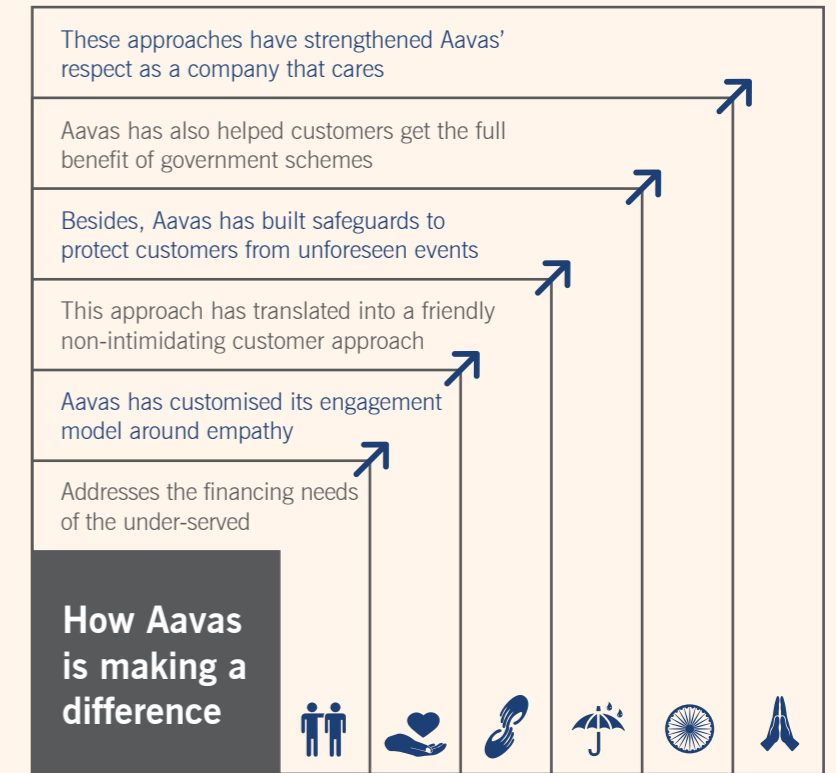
These approaches have strengthened Aavas' respect as a company that cares

Aavas has also helped customers get the full benefit of government schemes

Besides, Aavas has built safeguards to protect customers from unforeseen events

This approach has translated into a friendly non-intimidating customer approach

Aavas has customised its engagement model around empathy

Addresses the financing needs of the under-served

How Aavas is making a difference